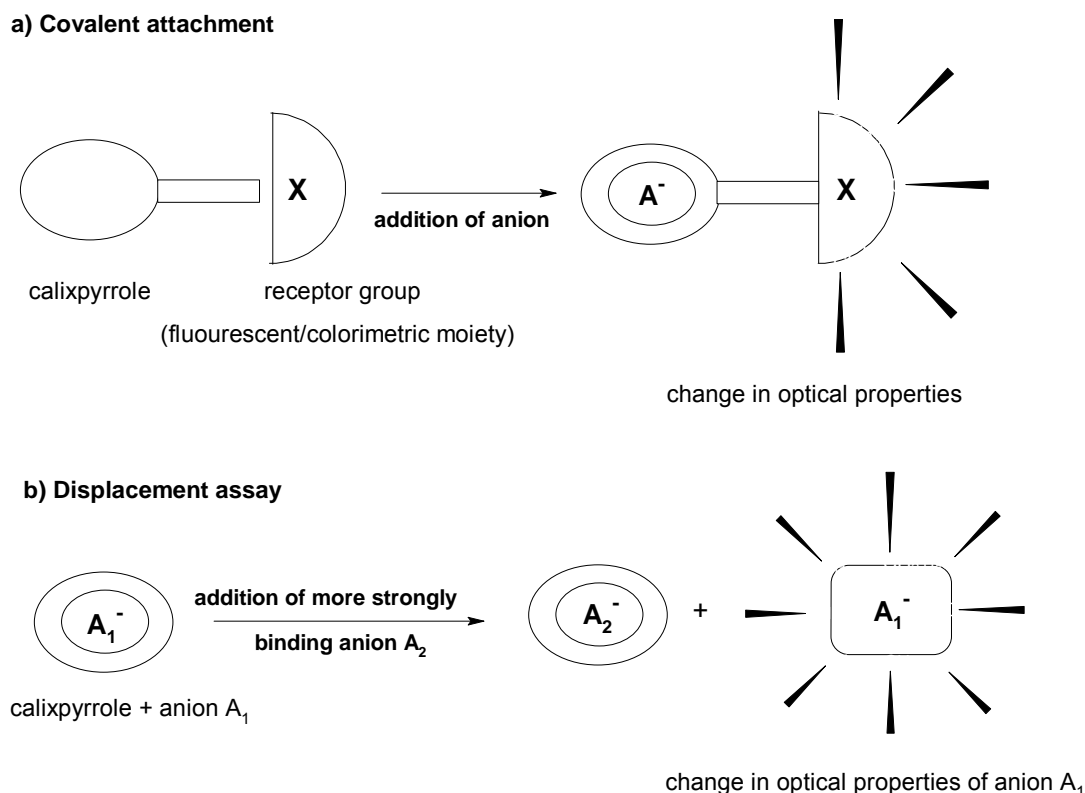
a) Covalent attachment

X

addition of anion

$A^-$

X

calixpyrrole

receptor group

(fluourescent/colorimetric moiety)

change in optical properties

b) Displacement assay

$A_1^-$

addition of more strongly binding anion $A_2$

$A_2^-$

+

$A_1^-$

calixpyrrole + anion $A_1$

change in optical properties of anion $A_1$